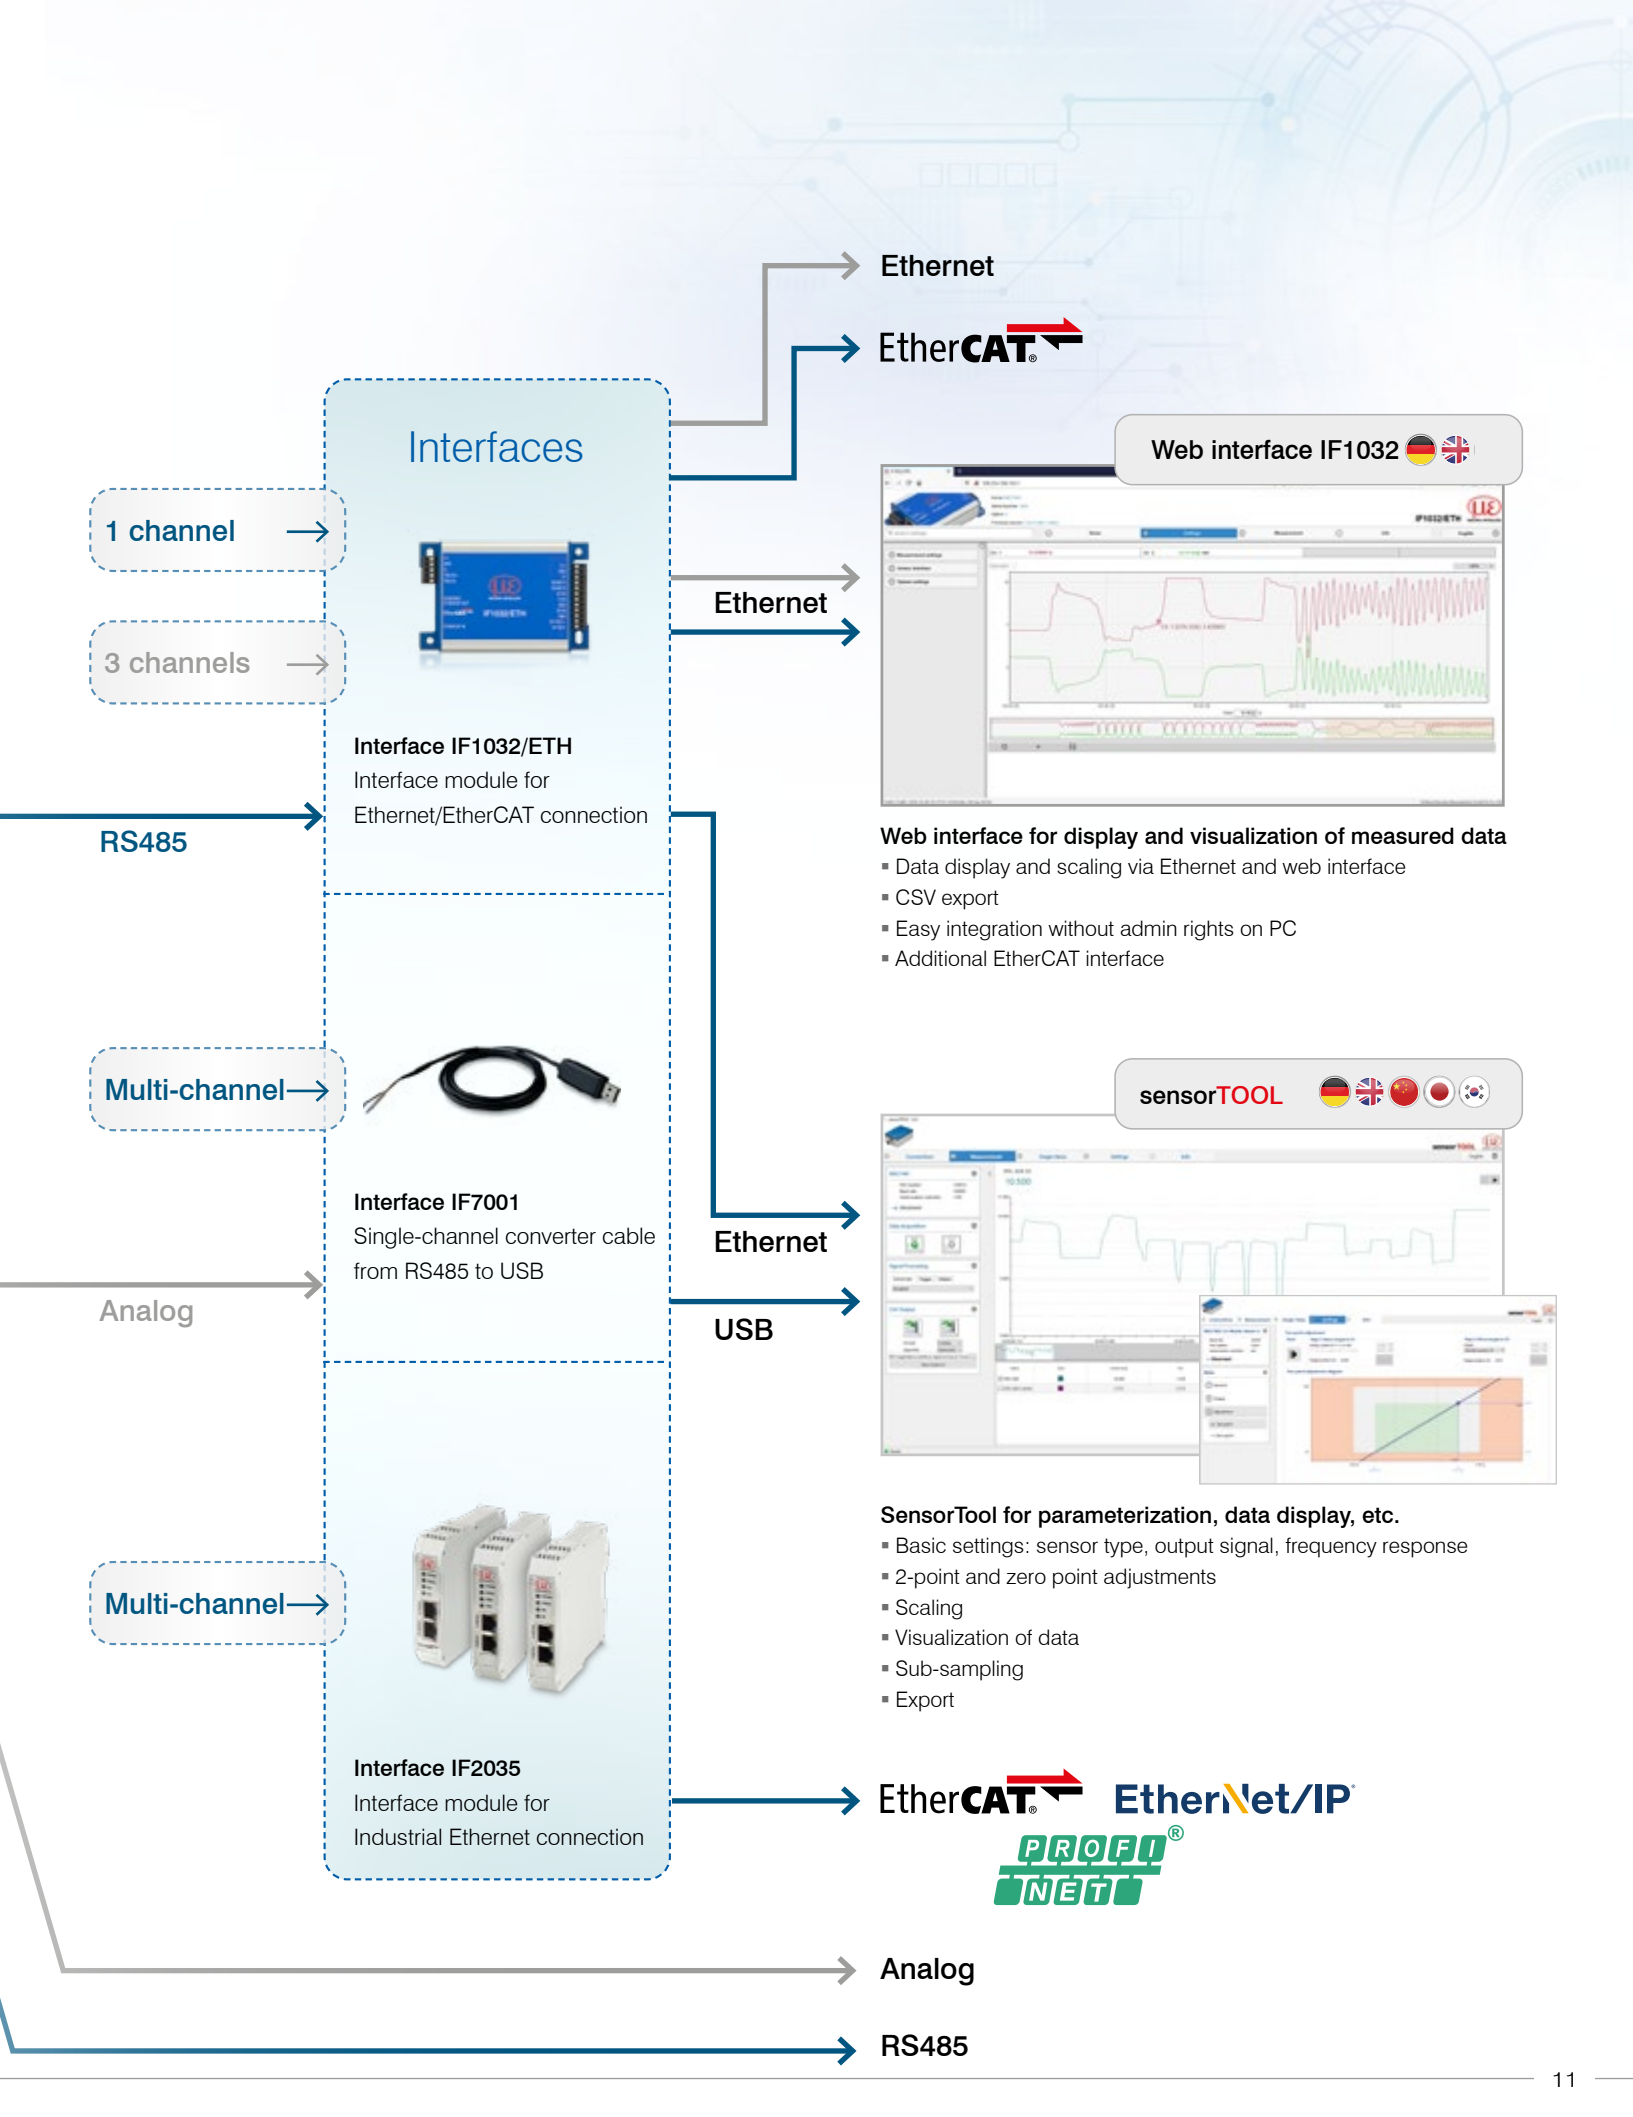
Ethernet

EtherCAT

Interfaces

1 channel

3 channels

Interface IF1032/ETH
Interface module for Ethernet/EtherCAT connection

RS485

Ethernet

Web interface IF1032

Web interface for display and visualization of measured data
▪ Data display and scaling via Ethernet and web interface
▪ CSV export
▪ Easy integration without admin rights on PC
▪ Additional EtherCAT interface

Multi-channel

Interface IF7001
Single-channel converter cable from RS485 to USB

Analog

Ethernet

USB

sensorTOOL

SensorTool for parameterization, data display, etc.
▪ Basic settings: sensor type, output signal, frequency response
▪ 2-point and zero point adjustments
▪ Scaling
▪ Visualization of data
▪ Sub-sampling
▪ Export

Multi-channel

Interface IF2035
Interface module for Industrial Ethernet connection

EtherCAT EtherNet/IP

PROFI NET

Analog

RS485

11